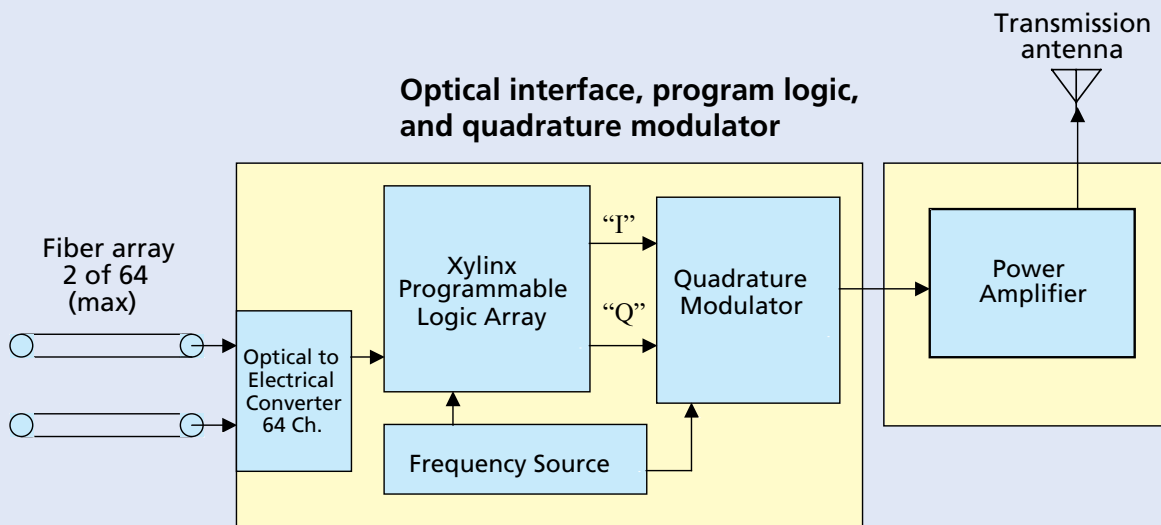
Transmission antenna

Optical interface, program logic, and quadrature modulator

Fiber array
2 of 64
(max)

Optical to Electrical Converter 64 Ch.

Xylinx Programmable Logic Array

“I”

“Q”

Quadrature Modulator

Power Amplifier

Frequency Source